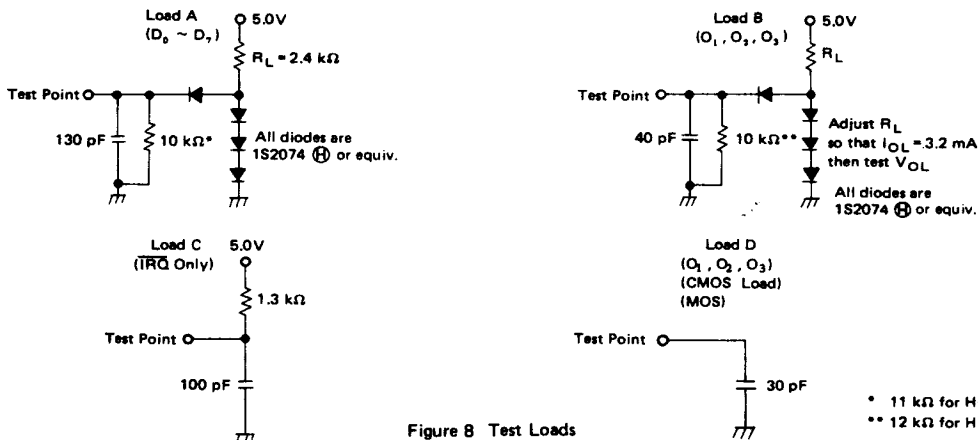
Load A
($D_0$ ~ $D_7$)

5.0V

$R_L$ = 2.4 kΩ

Test Point

130 pF

10 kΩ*

All diodes are 1S2074 Ⓗ or equiv.

Load B
($O_1$, $O_2$, $O_3$)

5.0V

$R_L$

Test Point

40 pF

10 kΩ**

Adjust $R_L$ so that $I_{OL}$ = 3.2 mA then test $V_{OL}$

All diodes are 1S2074 Ⓗ or equiv.

Load C
($\overline{IRQ}$ Only)

5.0V

1.3 kΩ

Test Point

100 pF

Load D
($O_1$, $O_2$, $O_3$)
(CMOS Load)
(MOS)

Test Point

30 pF

* 11 kΩ for H
** 12 kΩ for H

Figure 8 Test Loads